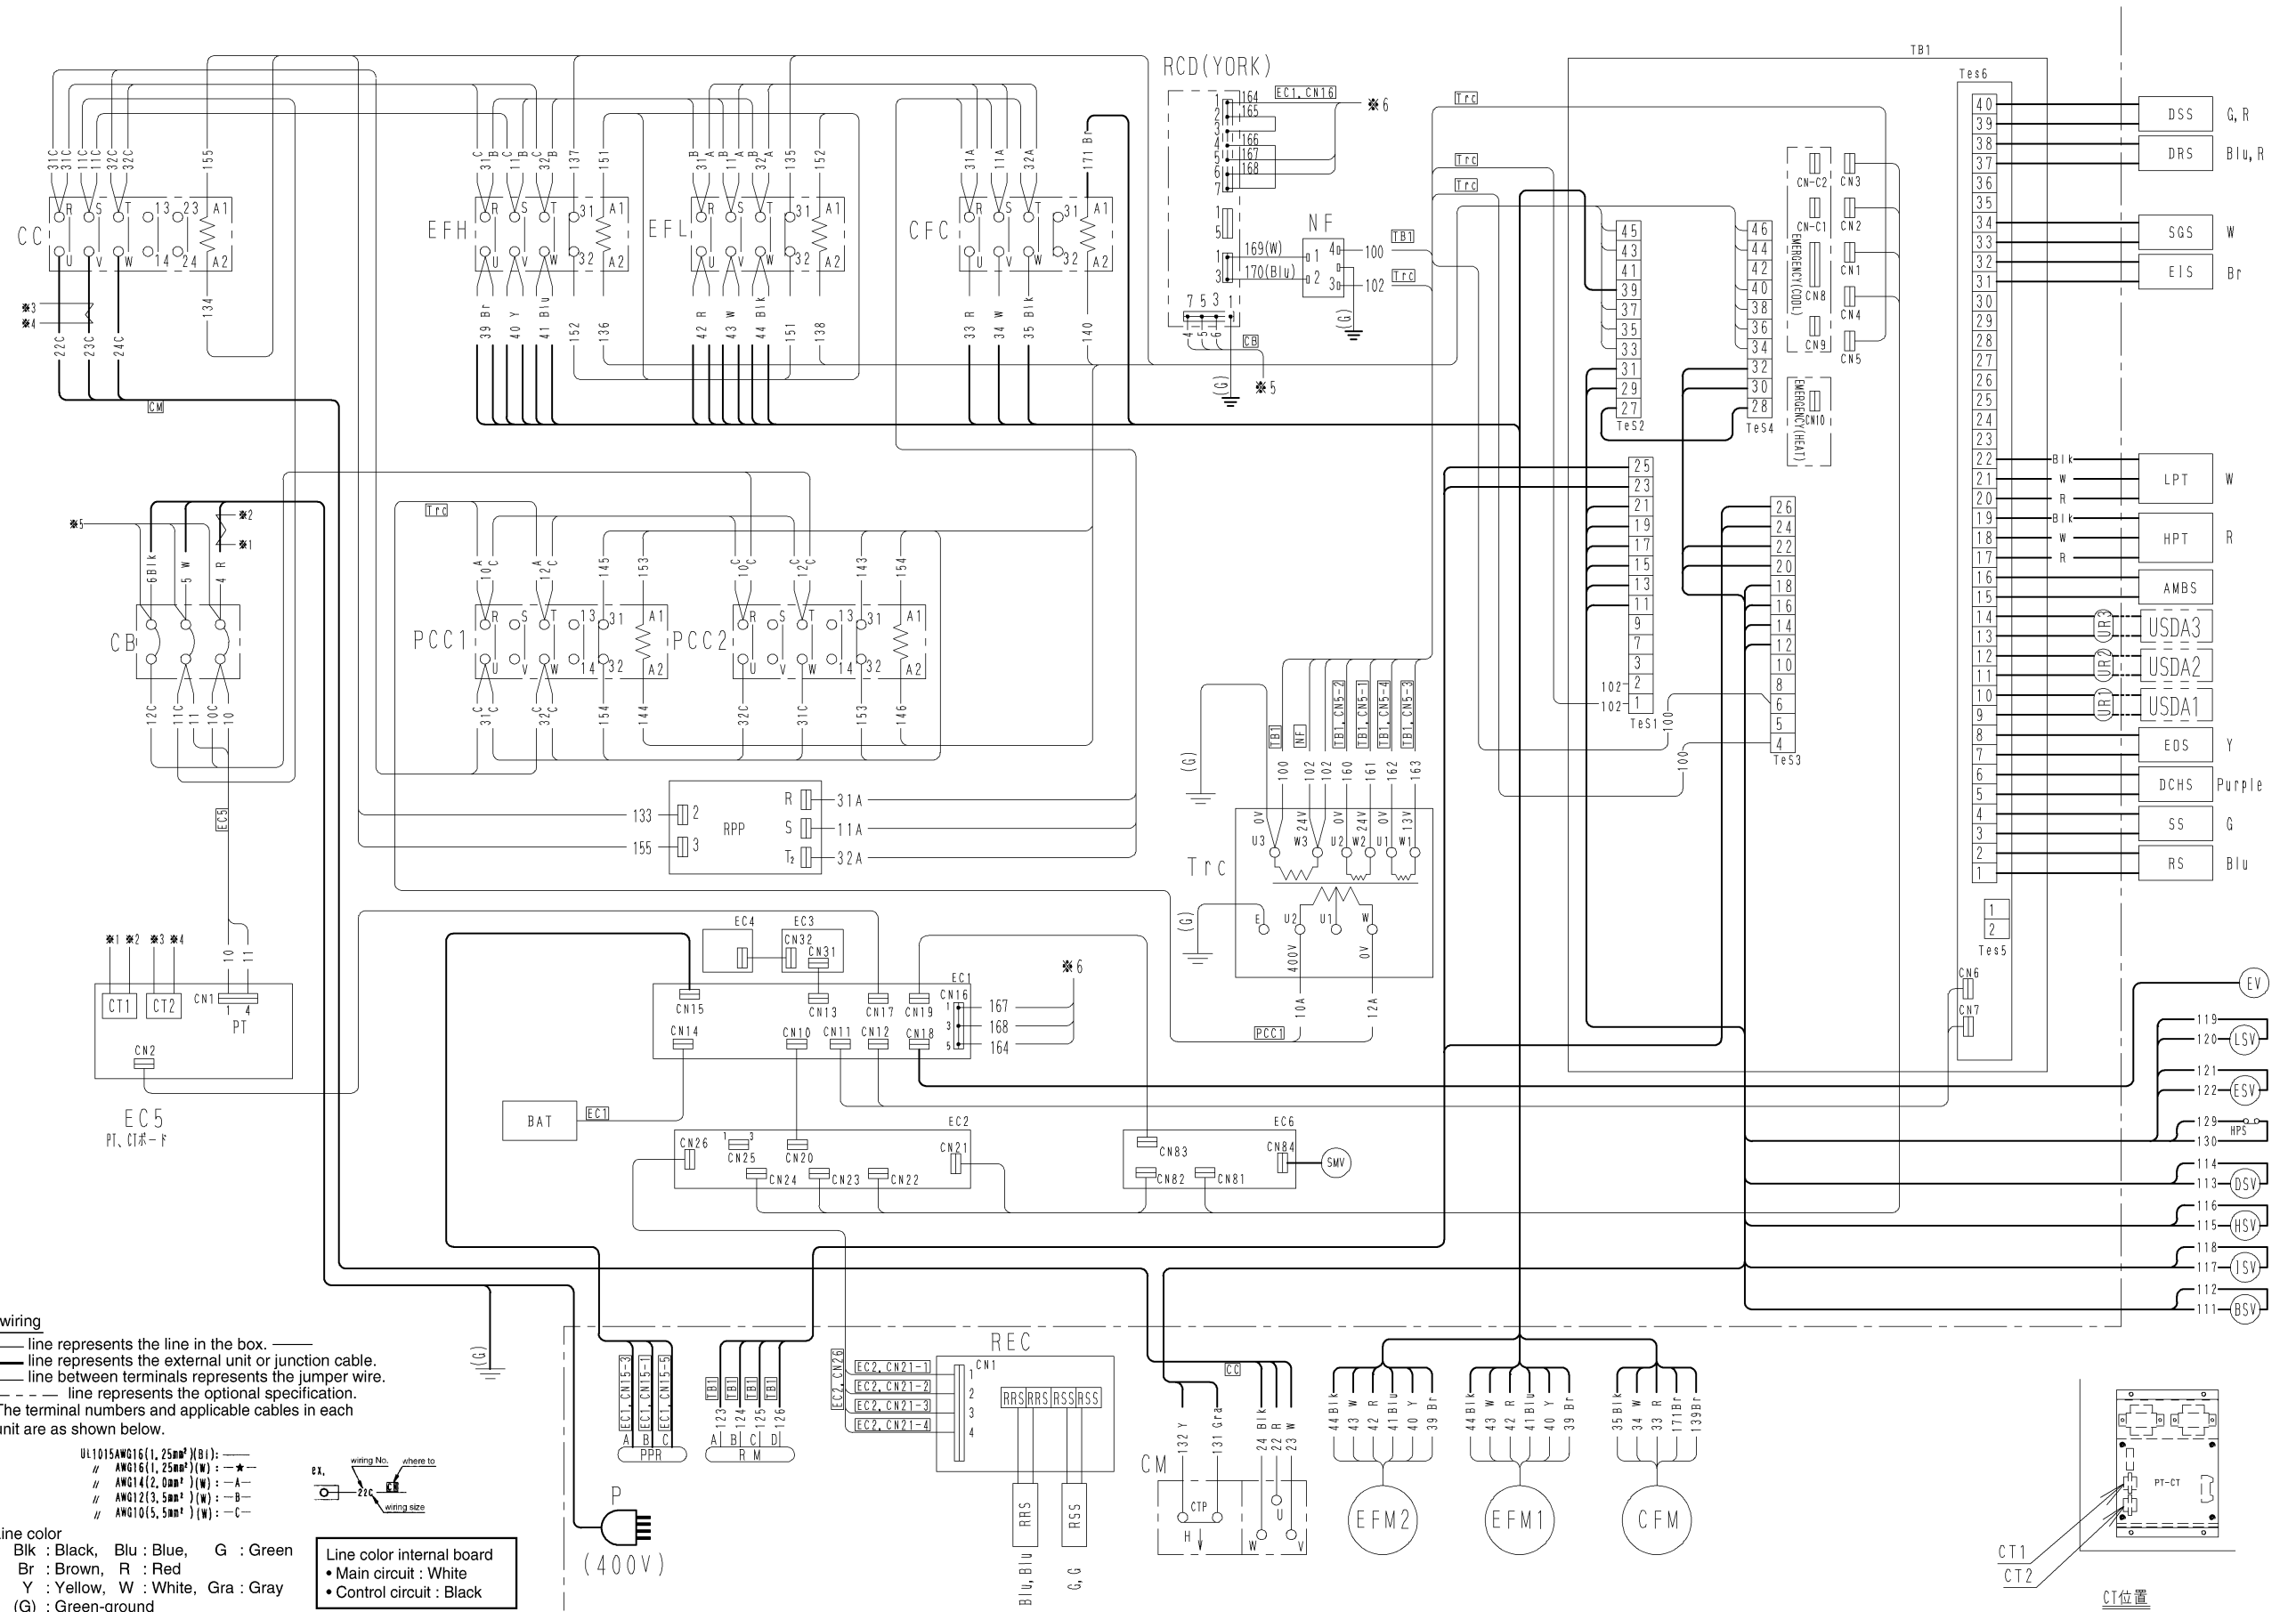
RCD(YORK)
EC1, CN16
※6
164
165
166
167
168
Trc
Trc
Trc
TB1
Tes6
NF
169(W)
170(Blu)
100
102
TB1
Trc
CB
※5
(G)

CC
31C 31C 11C 11C 32C 32C 155
R S T 13 23 A1
U V W 14 24 A2
※3
※4
22C 23C 24C 134
CM

EFH
C 31B 11B C 32B 137 151
R S T 31 A1
U V W 32 A2
39 Br 40 Y 41 Blu 152 136

EFL
31B 11A 32A 135 152
R S T 31 A1
U V W 32 A2
42 R 43 W 44 Blk 151 138

CFC
31A 11A 32A 171 Br
R S T 31 A1
U V W 32 A2
33 R 34 W 35 Blk 140

CN-C2 CN3
CN-C1 CN2
EMERGENCY(COOL)
CN1
CN8
CN4
CN9 CN5
EMERGENCY(HEAT)
CN10

45 43 41 39 37 35 33 31 29 27
Te52
46 44 42 40 38 36 34 32 30 28
Te54
25 23 21 19 17 15 13 11 9 7 3 2 1
102 102
Te51
26 24 22 20 18 16 14 12 10 8 6 5 4
Te53
100 100

40 39 38 37 36 35 34 33 32 31 30 29 28 27 26 25 24 23 22 21 20 19 18 17 16 15 14 13 12 11 10 9 8 7 6 5 4 3 2 1
1 2
Tes5
DSS G, R
DRS Blu, R
SGS W
EIS Br
Blk W R
LPT W
Blk W R
HPT R
AMBS
UR3 USDA3
UR2 USDA2
UR1 USDA1
EDS Y
DCHS Purple
SS G
RS Blu

※5
※2
※1
6Blk 5W 4R
CB
12C 11C 10C 10
EC5

Trc
PCC1
10C 12C 145 153
R S T 13 31 A1
U V W 14 32 A2
31C 32C 154 144

PCC2
10C 12C 143 154
R S T 13 31 A1
U V W 14 32 A2
32C 31C 153 146

133 2
155 3
RPP
R 31A
S 11A
T2 32A

(G)
TB1 NF TB1, CN5-2 TB1, CN5-1 TB1, CN5-4 TB1, CN5-3
100 102 102 160 161 162 163
0V 24V 0V 24V 0V 13V
U3 W3 U2 W2 U1 W1
Trc
(G)
E U2 U1 W
400V 0V
10A 12A
PCC1

※1 ※2 ※3 ※4
CT1 CT2
10 11
CN1
1 4
PT
CN2
EC5
PT、CTボード

EC4 EC3
CN32 CN31
※6
EC1
CN15 CN13 CN17 CN19 CN16
CN14 CN10 CN11 CN12 CN18
167
168
164
BAT EC1
EC2
CN26 CN25 CN20 CN21
CN24 CN23 CN22
EC6
CN83 CN84
CN82 CN81
SMV

CN6
CN7
EV
119 120 LSV
121 122 ESV
129 130 HPS
114 113 DSV
116 115 HSV
118 117 ISV
112 111 BSV

wiring
line represents the line in the box.
line represents the external unit or junction cable.
line between terminals represents the jumper wire.
line represents the optional specification.
The terminal numbers and applicable cables in each unit are as shown below.

UL1015AWG16(1.25mm²)(Bl):
AWG16(1.25mm²)(W):
AWG14(2.0mm²)(W): —A—
AWG12(3.5mm²)(W): —B—
AWG10(5.5mm²)(W): —C—
ex.
wiring No.
where to
22C
CB
wiring size

Line color
Blk : Black, Blu : Blue, G : Green
Br : Brown, R : Red
Y : Yellow, W : White, Gra : Gray
(G) : Green-ground

Line color internal board
• Main circuit : White
• Control circuit : Black

(G)
EC1, CN15-3 EC1, CN15-1 EC1, CN15-5
A B C
PPR
TB1 TB1 TB1 TB1
123 124 125 126
A B C D
RM
EC2, CN26
REC
CN1
EC2, CN21-1
EC2, CN21-2
EC2, CN21-3
EC2, CN21-4
1 2 3 4
RRS RRS RSS RSS
RRS RSS
Blu, Blu G, G
P
(400V)
CM
CC
132 Y 131 Gra 24 Blk 22 R 23 W
CTP
H U W V
44 Blk 43 W 42 R 41 Blu 40 Y 39 Br
EFM2
44 Blk 43 W 42 R 41 Blu 40 Y 39 Br
EFM1
35 Blk 34 W 33 R 171Br 139Br
CFM
PT-CT
CT1
CT2
CT位置
TB1